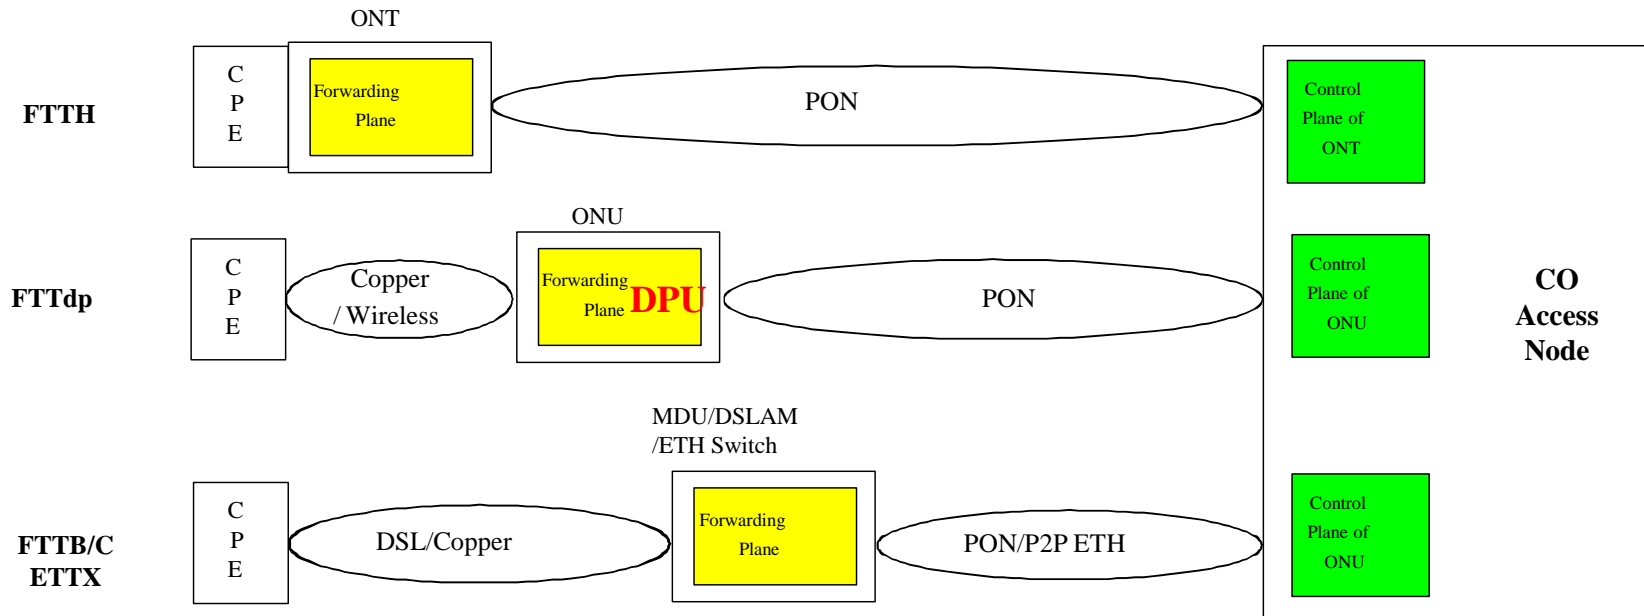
ONT

FTTH

C
P
E

Forwarding
Plane

PON

Control
Plane of
ONT

ONU

FTTdp

C
P
E

Copper
/ Wireless

Forwarding
Plane DPU

PON

Control
Plane of
ONU

CO
Access
Node

MDU/DSLAM
/ETH Switch

FTTB/C
ETTX

C
P
E

DSL/Copper

Forwarding
Plane

PON/P2P ETH

Control
Plane of
ONU